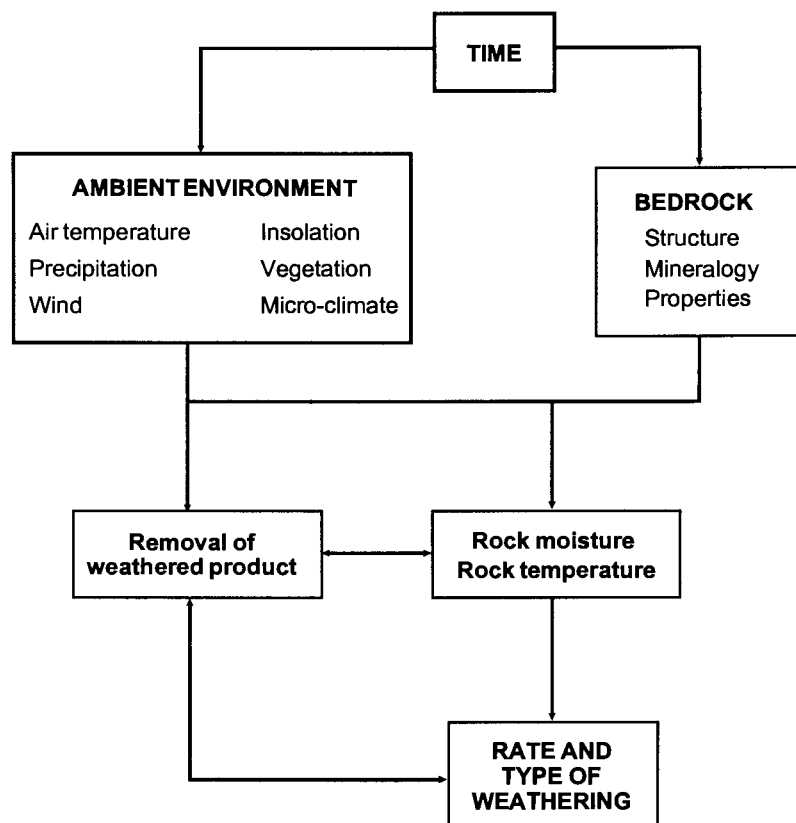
TIME

AMBIENT ENVIRONMENT
Air temperature
Precipitation
Wind
Insolation
Vegetation
Micro-climate

BEDROCK
Structure
Mineralogy
Properties

Removal of weathered product

Rock moisture
Rock temperature

RATE AND TYPE OF WEATHERING